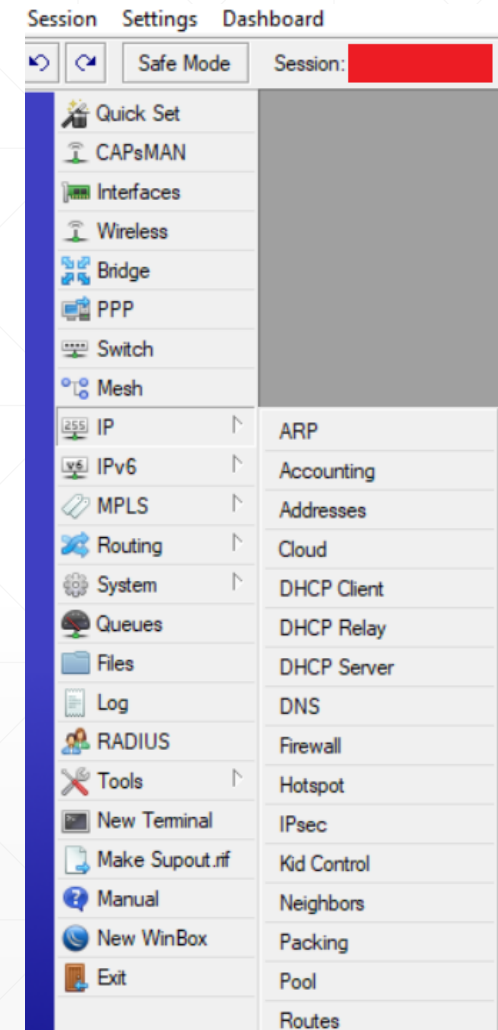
Session Settings Dashboard

Safe Mode Session:

Quick Set
CAPsMAN
Interfaces
Wireless
Bridge
PPP
Switch
Mesh
IP
IPv6
MPLS
Routing
System
Queues
Files
Log
RADIUS
Tools
New Terminal
Make Supout.rif
Manual
New WinBox
Exit

ARP
Accounting
Addresses
Cloud
DHCP Client
DHCP Relay
DHCP Server
DNS
Firewall
Hotspot
IPsec
Kid Control
Neighbors
Packing
Pool
Routes